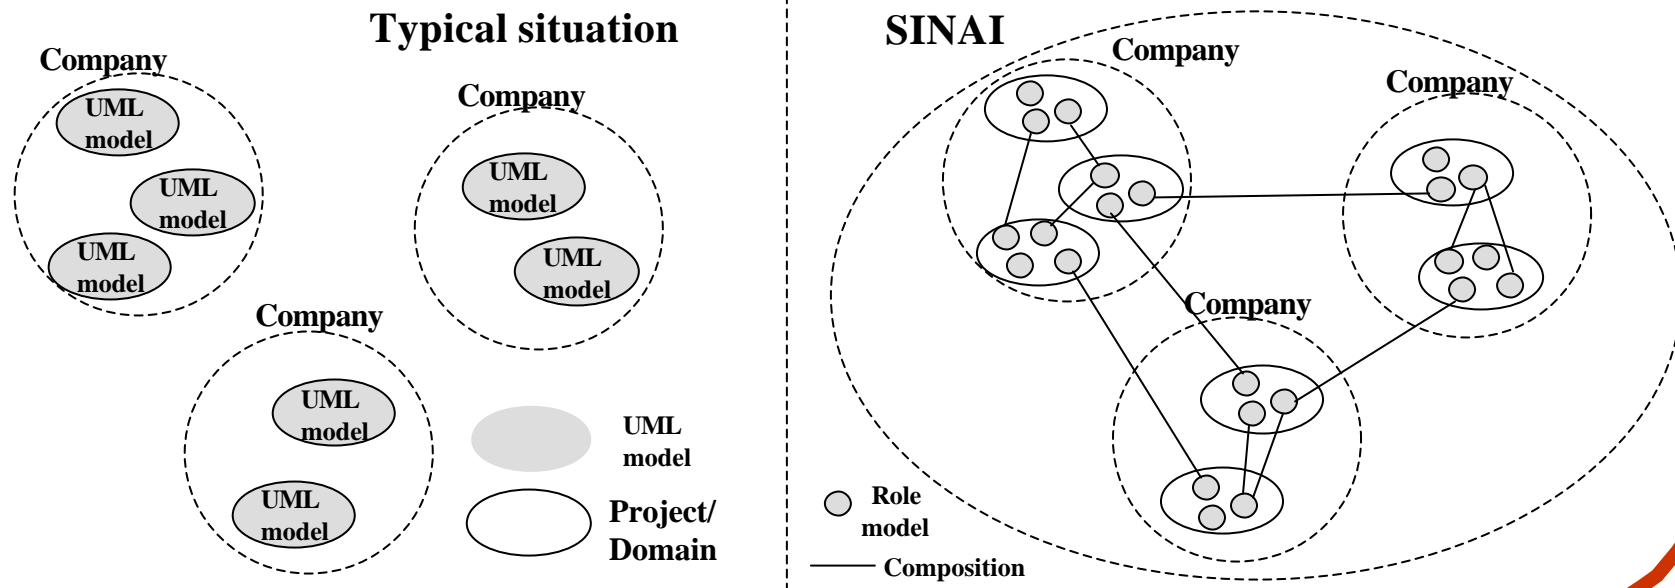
Typical situation

Company

UML model

UML model

UML model

Company

UML model

UML model

Company

UML model

UML model

UML model

Project/ Domain

SINAI

Company

Company

Company

Role model

Composition